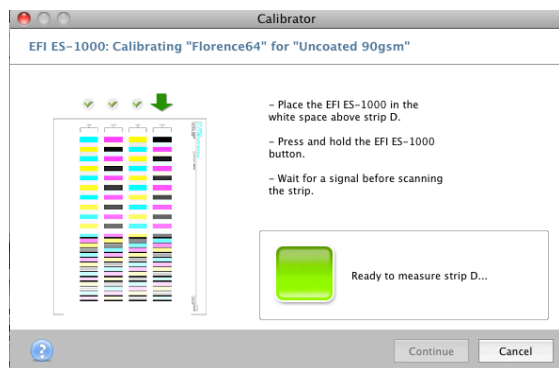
Calibrator

EFI ES-1000: Calibrating "Florence64" for "Uncoated 90gsm"

- Place the EFI ES-1000 in the white space above strip D.

- Press and hold the EFI ES-1000 button.

- Wait for a signal before scanning the strip.

Ready to measure strip D...

?

Continue

Cancel